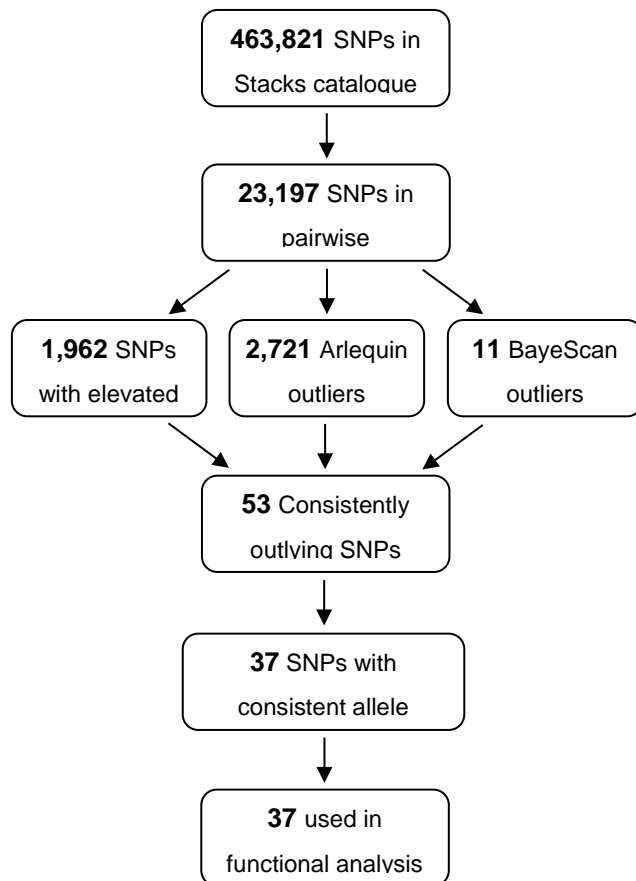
**463,821** SNPs in Stacks catalogue

**23,197** SNPs in pairwise

**1,962** SNPs with elevated

**2,721** Arlequin outliers

**11** BayeScan outliers

**53** Consistently outlying SNPs

**37** SNPs with consistent allele

**37** used in functional analysis